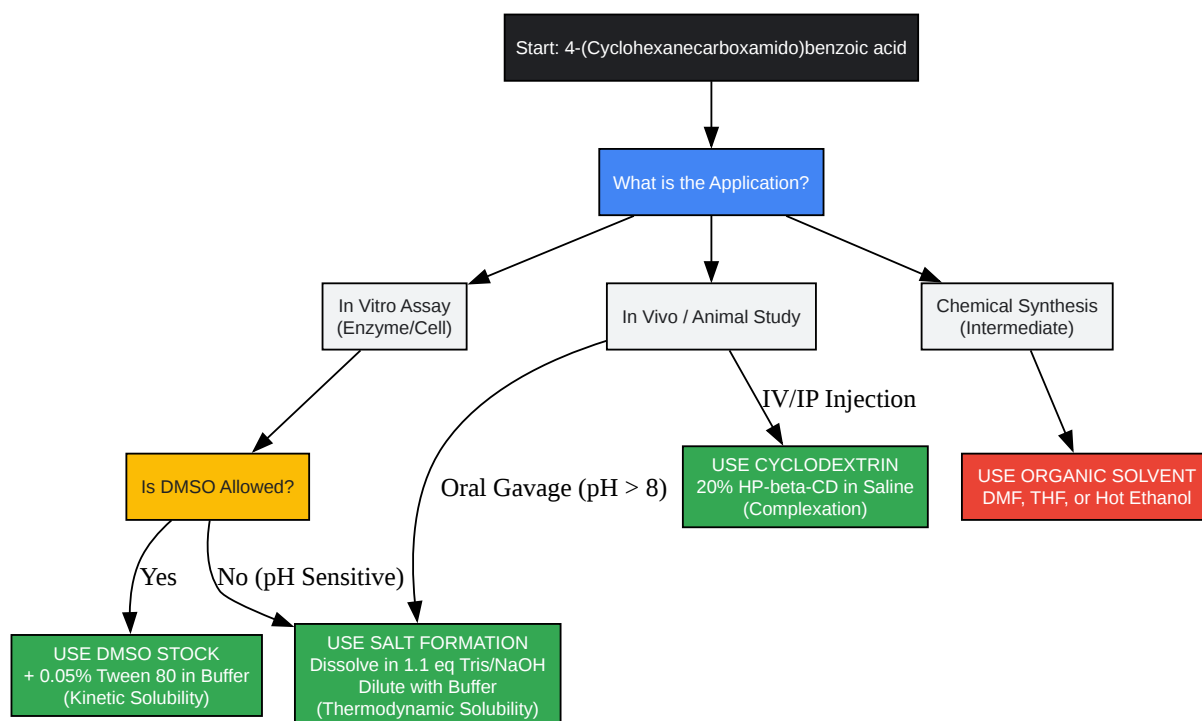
Start: 4-(Cyclohexanecarboxamido)benzoic acid

What is the Application?

In Vitro Assay
(Enzyme/Cell)

In Vivo / Animal Study

Chemical Synthesis
(Intermediate)

IV/IP Injection

Is DMSO Allowed?

Oral Gavage (pH > 8)

USE CYCLODEXTRIN
20% HP-beta-CD in Saline
(Complexation)

USE ORGANIC SOLVENT
DMF, THF, or Hot Ethanol

Yes

No (pH Sensitive)

USE DMSO STOCK
+ 0.05% Tween 80 in Buffer
(Kinetic Solubility)

USE SALT FORMATION
Dissolve in 1.1 eq Tris/NaOH
Dilute with Buffer
(Thermodynamic Solubility)